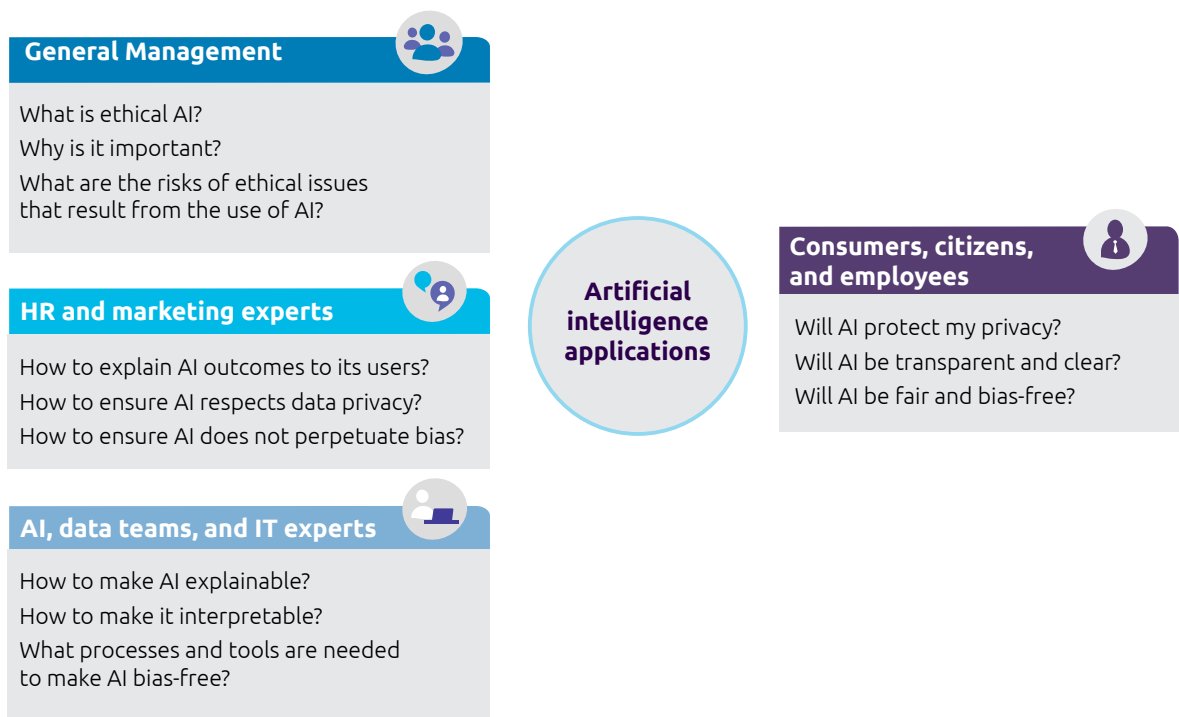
General Management

What is ethical AI?
Why is it important?
What are the risks of ethical issues that result from the use of AI?

HR and marketing experts

How to explain AI outcomes to its users?
How to ensure AI respects data privacy?
How to ensure AI does not perpetuate bias?

AI, data teams, and IT experts

How to make AI explainable?
How to make it interpretable?
What processes and tools are needed to make AI bias-free?

Artificial intelligence applications

Consumers, citizens, and employees

Will AI protect my privacy?
Will AI be transparent and clear?
Will AI be fair and bias-free?